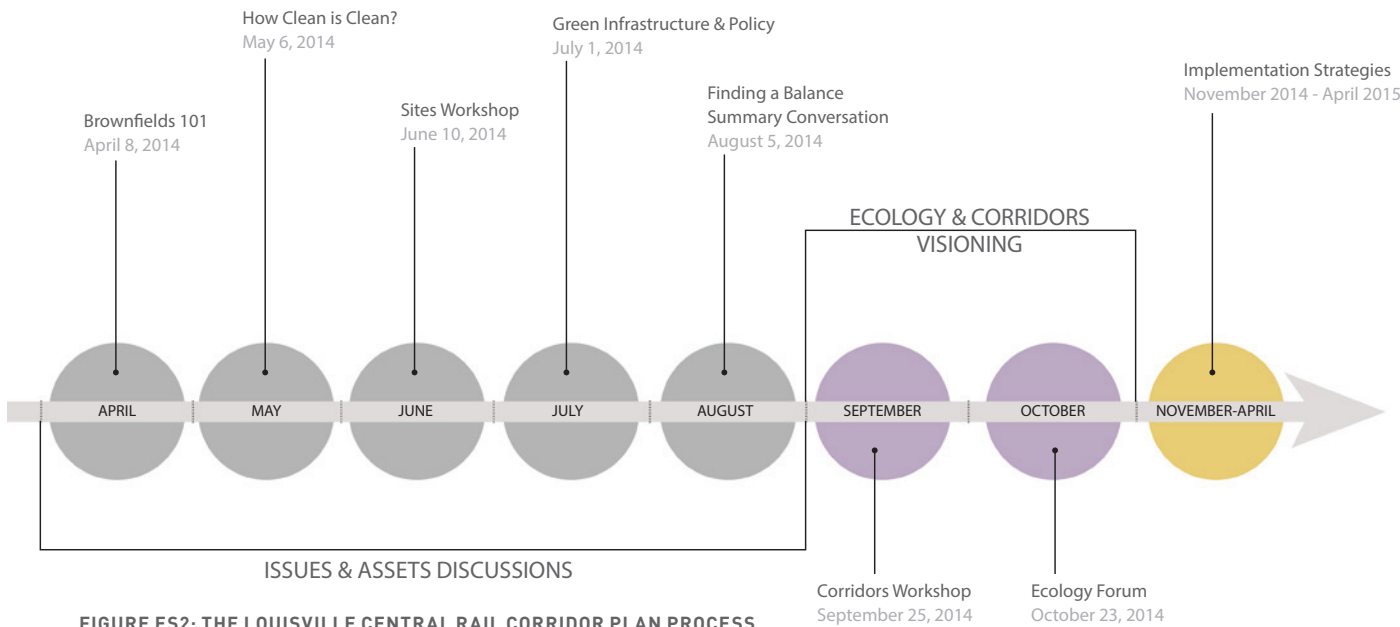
How Clean is Clean?
May 6, 2014

Green Infrastructure & Policy
July 1, 2014

Implementation Strategies
November 2014 - April 2015

Brownfields 101
April 8, 2014

Sites Workshop
June 10, 2014

Finding a Balance
Summary Conversation
August 5, 2014

ECOLOGY & CORRIDORS
VISIONING

APRIL
MAY
JUNE
JULY
AUGUST
SEPTEMBER
OCTOBER
NOVEMBER-APRIL

ISSUES & ASSETS DISCUSSIONS

Corridors Workshop
September 25, 2014

Ecology Forum
October 23, 2014

FIGURE ES2: THE LOUISVILLE CENTRAL RAIL CORRIDOR PLAN PROCESS